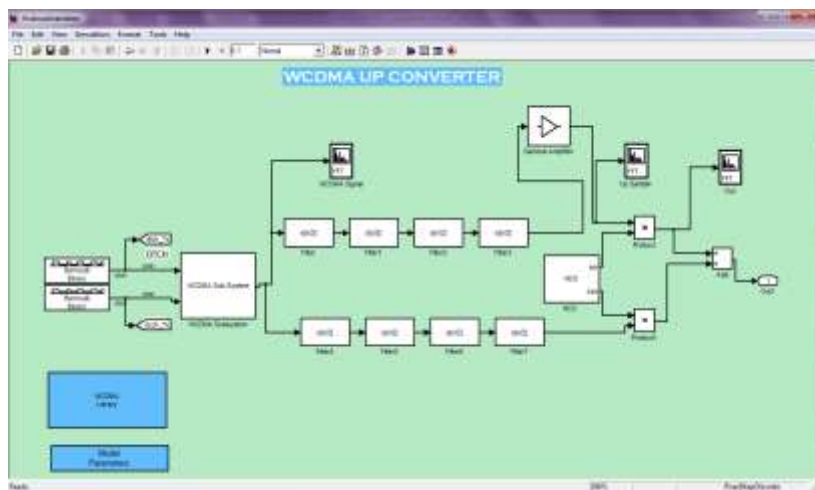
File Edit View Simulation Format Tools Help

Normal

WCDMA UP CONVERTER

DTCH

WCDMA Sub System

WCDMA Signal

Filter

Filter1

Filter2

Filter3

Filter4

Filter5

Filter6

Filter7

Up Sampler

Product

Product1

Add

Out1

NCO

WCDMA Library

Model Parameters

Ready

100%